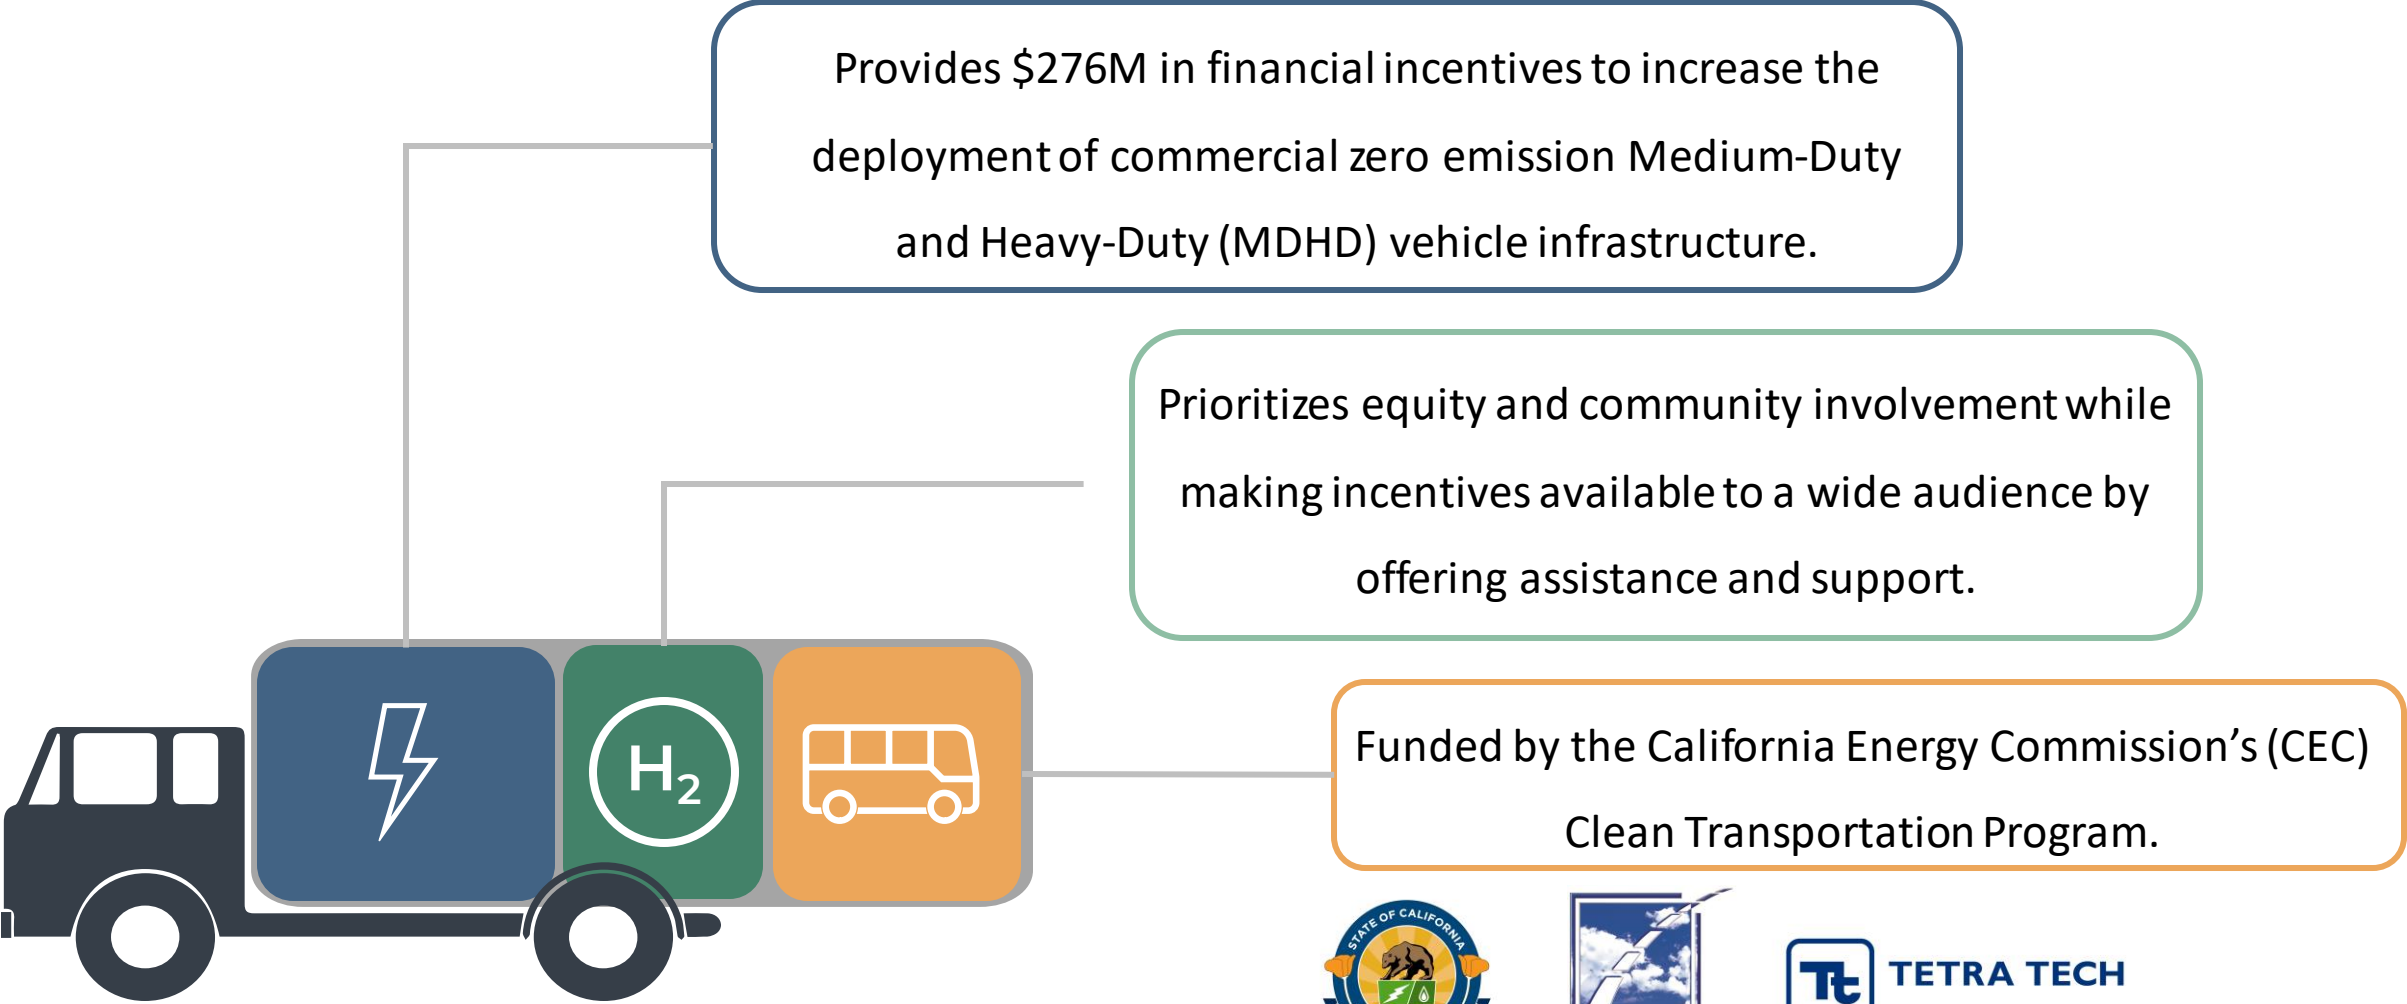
Provides $276M in financial incentives to increase the deployment of commercial zero emission Medium-Duty and Heavy-Duty (MDHD) vehicle infrastructure.

Prioritizes equity and community involvement while making incentives available to a wide audience by offering assistance and support.

$H_2$

Funded by the California Energy Commission's (CEC) Clean Transportation Program.

STATE OF CALIFORNIA

TETRA TECH